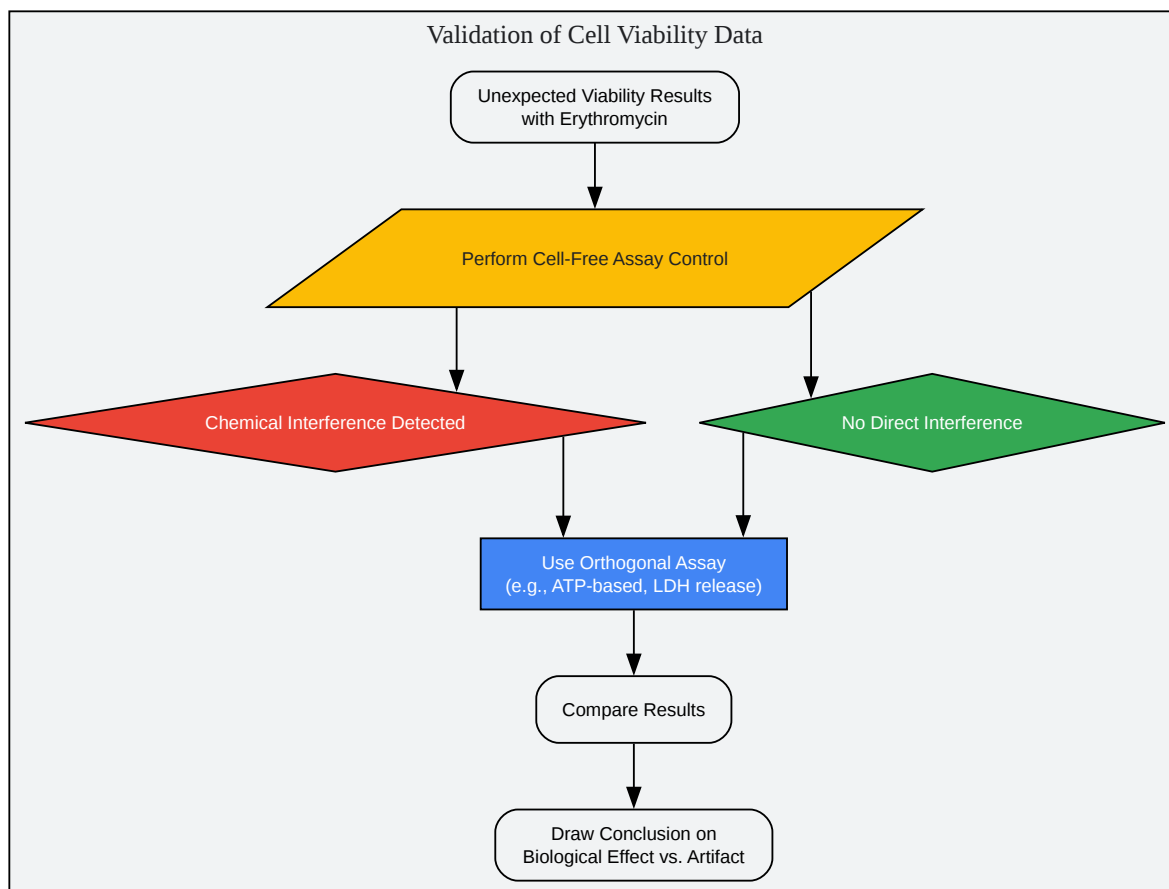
Validation of Cell Viability Data

Unexpected Viability Results with Erythromycin

Perform Cell-Free Assay Control

Chemical Interference Detected

No Direct Interference

Use Orthogonal Assay (e.g., ATP-based, LDH release)

Compare Results

Draw Conclusion on Biological Effect vs. Artifact